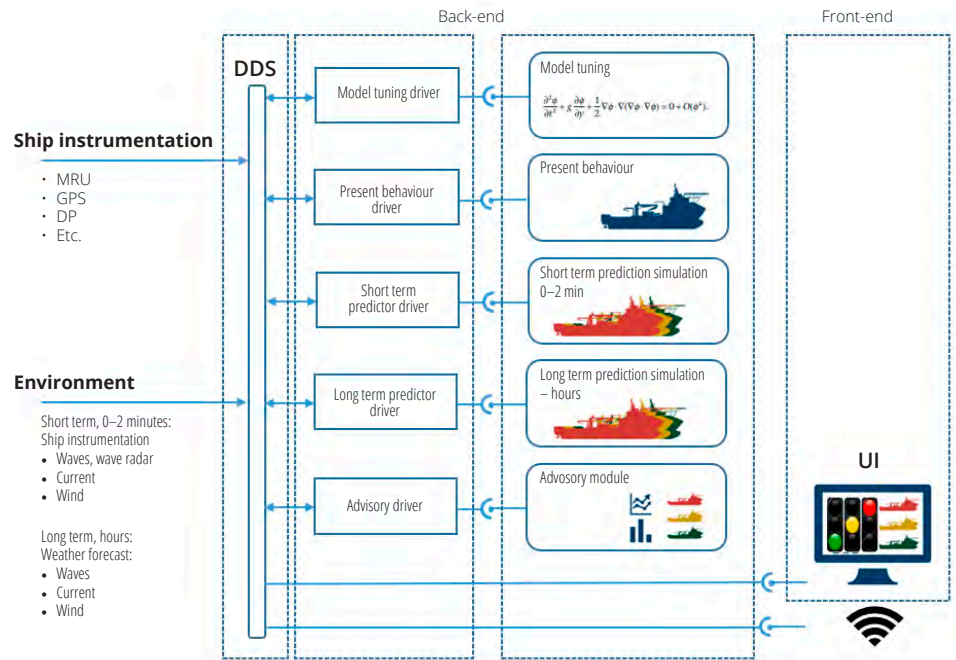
Back-end

Front-end

DDS

Ship instrumentation

- MRU
- GPS
- DP
- Etc.

Environment

Short term, 0–2 minutes:
Ship instrumentation
- Waves, wave radar
- Current
- Wind

Long term, hours:
Weather forecast:
- Waves
- Current
- Wind

Model tuning driver

Present behaviour driver

Short term predictor driver

Long term predictor driver

Advisory driver

Model tuning

$\frac{\partial^2\phi}{\partial t^2} + g\frac{\partial\phi}{\partial y} + \frac{1}{2}\nabla\phi\cdot\nabla(\nabla\phi\cdot\nabla\phi) = 0 + O(\phi^4).$

Present behaviour

Short term prediction simulation 0–2 min

Long term prediction simulation – hours

Advosory module

UI